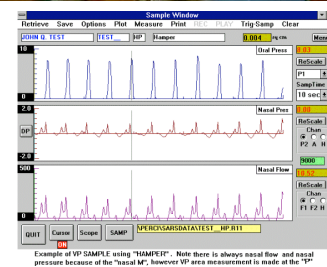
Sample Window

Retrieve Save Options Plot Measure Print HI-C PLAY Trig-Samp Clear

JOHN Q. TEST TEST__ HP Hamper 0.084 m/sec

10 Oral Press 0.07

0 ReScale P1 SampTime 10 sec

2.0 Nasal Pres 0.00

DP ReScale Chan P2 A H

-2.0 9000

500 Nasal Flow 10.52

ReScale Chan F1 F2 H

0

QUIT Cursor ON Scope SAMP \PERCI\SARSDATA\TEST__HP.R11

Example of VP SAMPLE using "HAMPER". Note there is always nasal flow and nasal pressure because of the "nasal M", however VP area measurement is made at the "P"